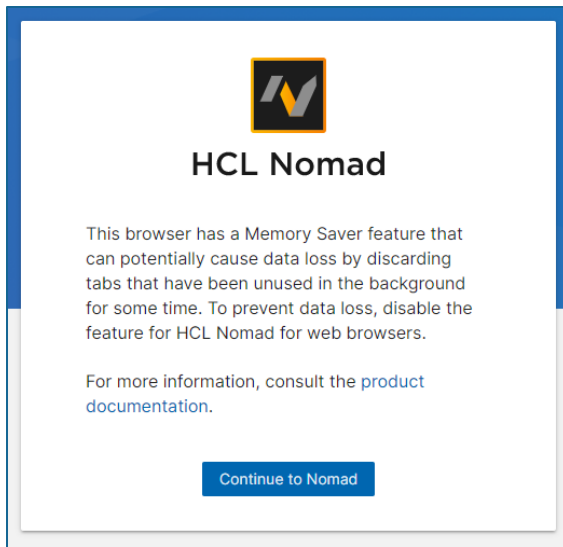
HCL Nomad

This browser has a Memory Saver feature that can potentially cause data loss by discarding tabs that have been unused in the background for some time. To prevent data loss, disable the feature for HCL Nomad for web browsers.

For more information, consult the product documentation.

Continue to Nomad